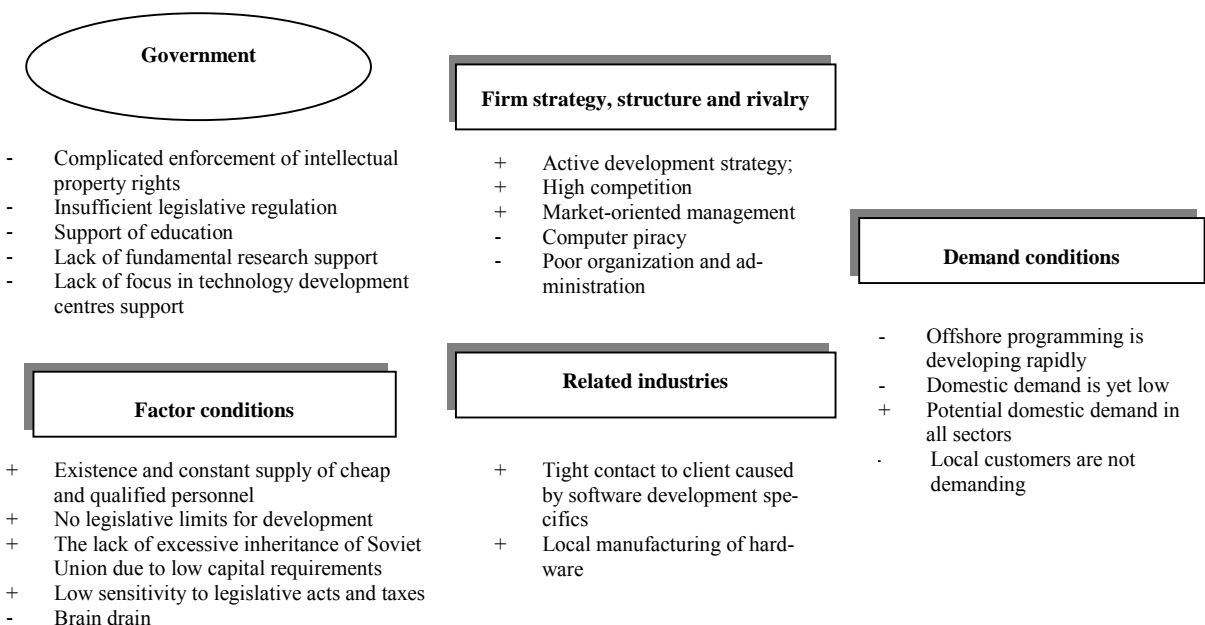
Government

- Complicated enforcement of intellectual property rights
- Insufficient legislative regulation
- Support of education
- Lack of fundamental research support
- Lack of focus in technology development centres support

Firm strategy, structure and rivalry

+ Active development strategy;
+ High competition
+ Market-oriented management
- Computer piracy
- Poor organization and administration

Demand conditions

- Offshore programming is developing rapidly
- Domestic demand is yet low
+ Potential domestic demand in all sectors
. Local customers are not demanding

Factor conditions

+ Existence and constant supply of cheap and qualified personnel
+ No legislative limits for development
+ The lack of excessive inheritance of Soviet Union due to low capital requirements
+ Low sensitivity to legislative acts and taxes
- Brain drain

Related industries

+ Tight contact to client caused by software development specifics
+ Local manufacturing of hardware